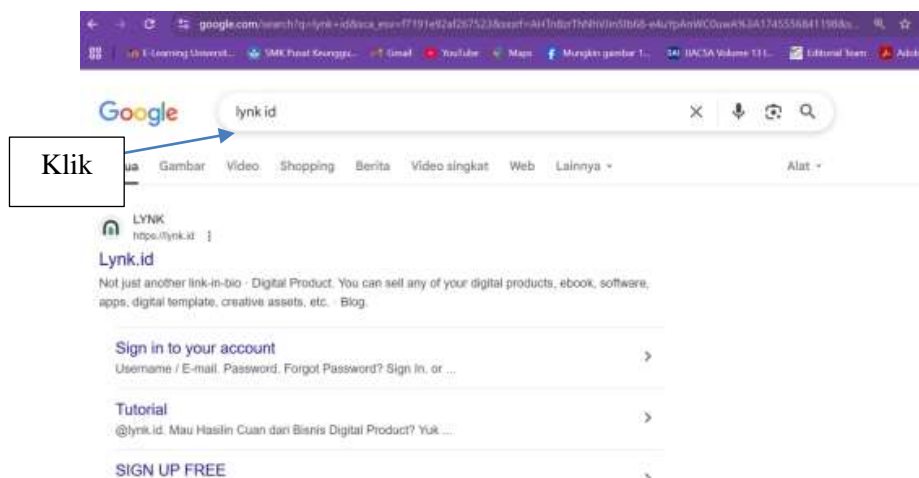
google.com/search?q=lynk+id&sca_esv=f7191e92af267523&sxsrf=AHTn8zrThNhVJn5fb68-e4uYpAmWC0uwA%3A1745556841198&s...

E-Learning Universit... SMK Pusat Keunggu... Gmail YouTube Maps Mungkin gambar 1... IJACSA Volume 13 I... Editorial Team Adob

Google

lynk id

Klik

ua Gambar Video Shopping Berita Video singkat Web Lainnya ▾ Alat ▾

LYNK
https://lynk.id ⋮

Lynk.id

Not just another link-in-bio · Digital Product. You can sell any of your digital products, ebook, software, apps, digital template, creative assets, etc. · Blog.

Sign in to your account
Username / E-mail. Password. Forgot Password? Sign In. or ...

Tutorial
@lynk.id. Mau Hasilin Cuan dari Bisnis Digital Product? Yuk ...

SIGN UP FREE